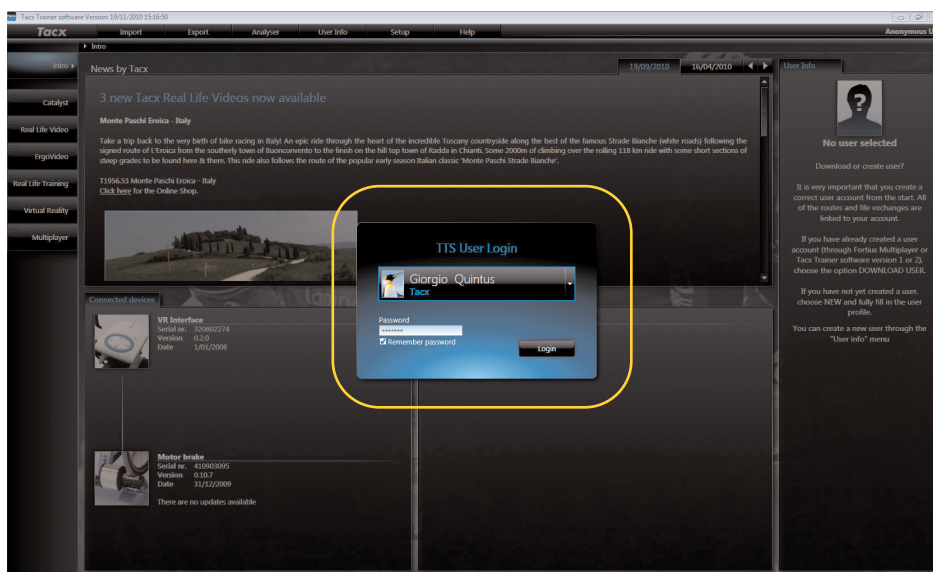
Tacx Trainer software Version 19/11/2010 15:56:50

Tacx Import Export Analyser User Info Setup Help Anonymous U

Intro

Intro

Catalyst

Real Life Video

ErgoVideo

Real Life Training

Virtual Reality

Multiplayer

News by Tacx

19/09/2010 16/04/2010

3 new Tacx Real Life Videos now available

Monte Paschi Eroica - Italy

Take a trip back to the very birth of bike racing in Italy! An epic ride through the heart of the incredible Tuscany countryside along the best of the famous Strade Bianche (white roads) following the signed route of L'Eroica from the southerly town of Buonconvento to the finish on the hill top town of Radda in Chianti. Some 2000m of climbing over the rolling 118 km ride with some short sections of steep grades to be found here & there. This ride also follows the route of the popular early season Italian classic 'Monte Paschi Strade Bianche'.

T1956.53 Monte Paschi Eroica - Italy
Click here for the Online Shop.

Connected devices

VR Interface
Serial nr. 320802274
Version 0.2.0
Date 1/01/2008

Motor brake
Serial nr. 410903095
Version 0.10.7
Date 31/12/2009

There are no updates available

TTS User Login

Giorgio Quintus
Tacx

Password
********
Remember password

Login

User Info

No user selected

Download or create user?

It is very important that you create a correct user account from the start. All of the routes and file exchanges are linked to your account.

If you have already created a user account (through Fortius Multiplayer or Tacx Trainer software version 1 or 2), choose the option DOWNLOAD USER.

If you have not yet created a user, choose NEW and fully fill in the user profile.

You can create a new user through the "User info" menu